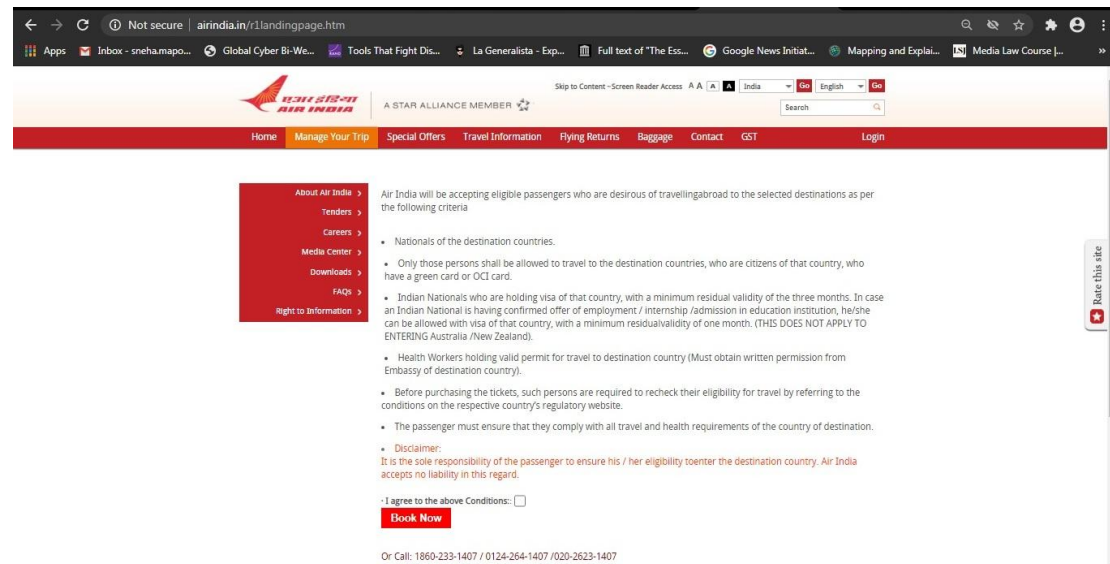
Not secure | airindia.in/r1landingpage.htm

Apps Inbox - sneha.mapo... Global Cyber Bi-We... Tools That Fight Dis... La Generalista - Exp... Full text of "The Ess... Google News Initiat... Mapping and Explai... Media Law Course |...

एयर इंडिया AIR INDIA A STAR ALLIANCE MEMBER

Skip to Content - Screen Reader Access A A A A India Go English Go

Search

Home Manage Your Trip Special Offers Travel Information Flying Returns Baggage Contact GST Login

About Air India
Tenders
Careers
Media Center
Downloads
FAQs
Right to Information

Air India will be accepting eligible passengers who are desirous of travellingabroad to the selected destinations as per the following criteria

- Nationals of the destination countries.

- Only those persons shall be allowed to travel to the destination countries, who are citizens of that country, who have a green card or OCI card.

- Indian Nationals who are holding visa of that country, with a minimum residual validity of the three months. In case an Indian National is having confirmed offer of employment / internship /admission in education institution, he/she can be allowed with visa of that country, with a minimum residualvalidity of one month. (THIS DOES NOT APPLY TO ENTERING Australia /New Zealand).

- Health Workers holding valid permit for travel to destination country (Must obtain written permission from Embassy of destination country).

- Before purchasing the tickets, such persons are required to recheck their eligibility for travel by referring to the conditions on the respective country's regulatory website.

- The passenger must ensure that they comply with all travel and health requirements of the country of destination.

- Disclaimer:
It is the sole responsibility of the passenger to ensure his / her eligibility toenter the destination country. Air India accepts no liability in this regard.

· I agree to the above Conditions:

Book Now

Or Call: 1860-233-1407 / 0124-264-1407 /020-2623-1407

Rate this site